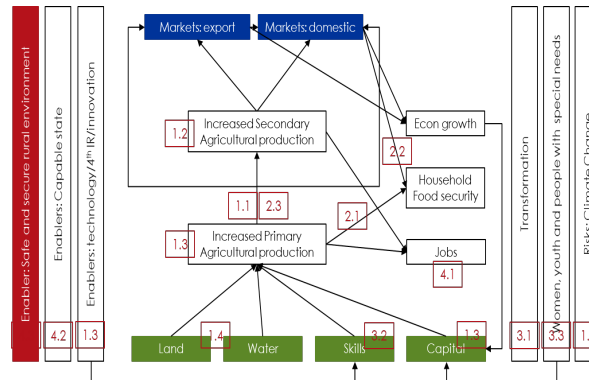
Enabler: Safe and secure rural environment

Enablers: Capable state

4.2

Enablers: technology/4$^{th}$ IR/innovation

1.3

Markets: export

Markets: domestic

1.2

Increased Secondary Agricultural production

Econ growth

2.2

Household Food security

1.1

2.3

2.1

1.3

Increased Primary Agricultural production

Jobs

4.1

Land

1.4

Water

Skills

3.2

Capital

1.3

Transformation

3.1

Women, youth and people with special needs

3.3

Risks: Climate Change

1.